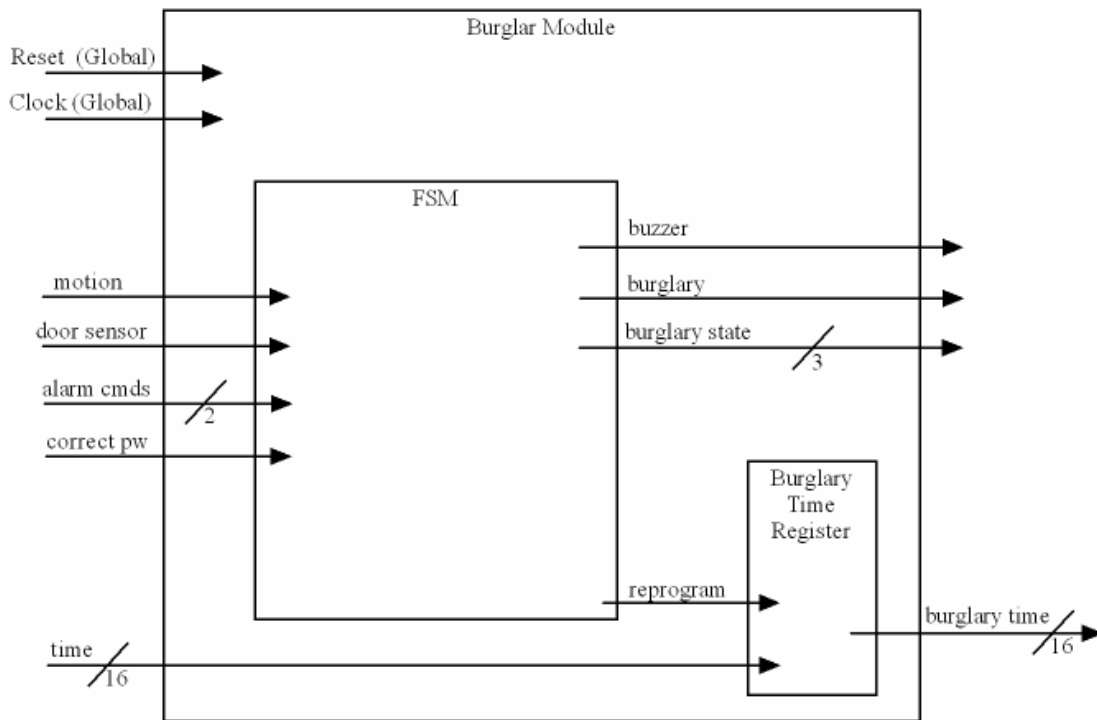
Burglar Module

Reset (Global)

Clock (Global)

FSM

buzzer

burglary

burglary state

3

motion

door sensor

alarm cmds

2

correct pw

Burglary Time Register

reprogram

burglary time

16

time

16